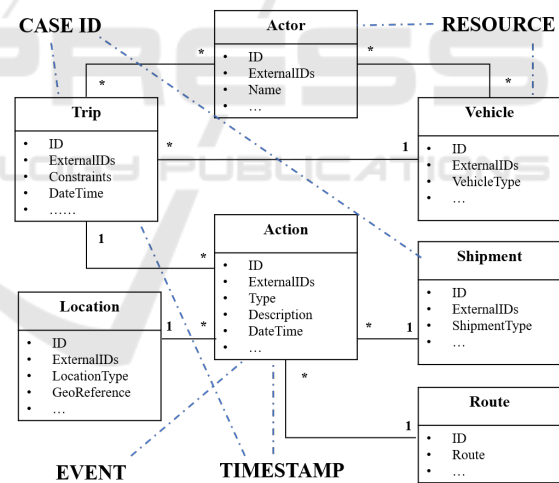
CASE ID

RESOURCE

Actor
- ID
- ExternalIDs
- Name
- …

Trip
- ID
- ExternalIDs
- Constraints
- DateTime
- ……

Vehicle
- ID
- ExternalIDs
- VehicleType
- …

Action
- ID
- ExternalIDs
- Type
- Description
- DateTime
- …

Shipment
- ID
- ExternalIDs
- ShipmentType
- …

Location
- ID
- ExternalIDs
- LocationType
- GeoReference
- …

Route
- ID
- Route
- …

\* \* \* \* \* 1 1 \* 1 \* \* 1 \* 1

EVENT

TIMESTAMP